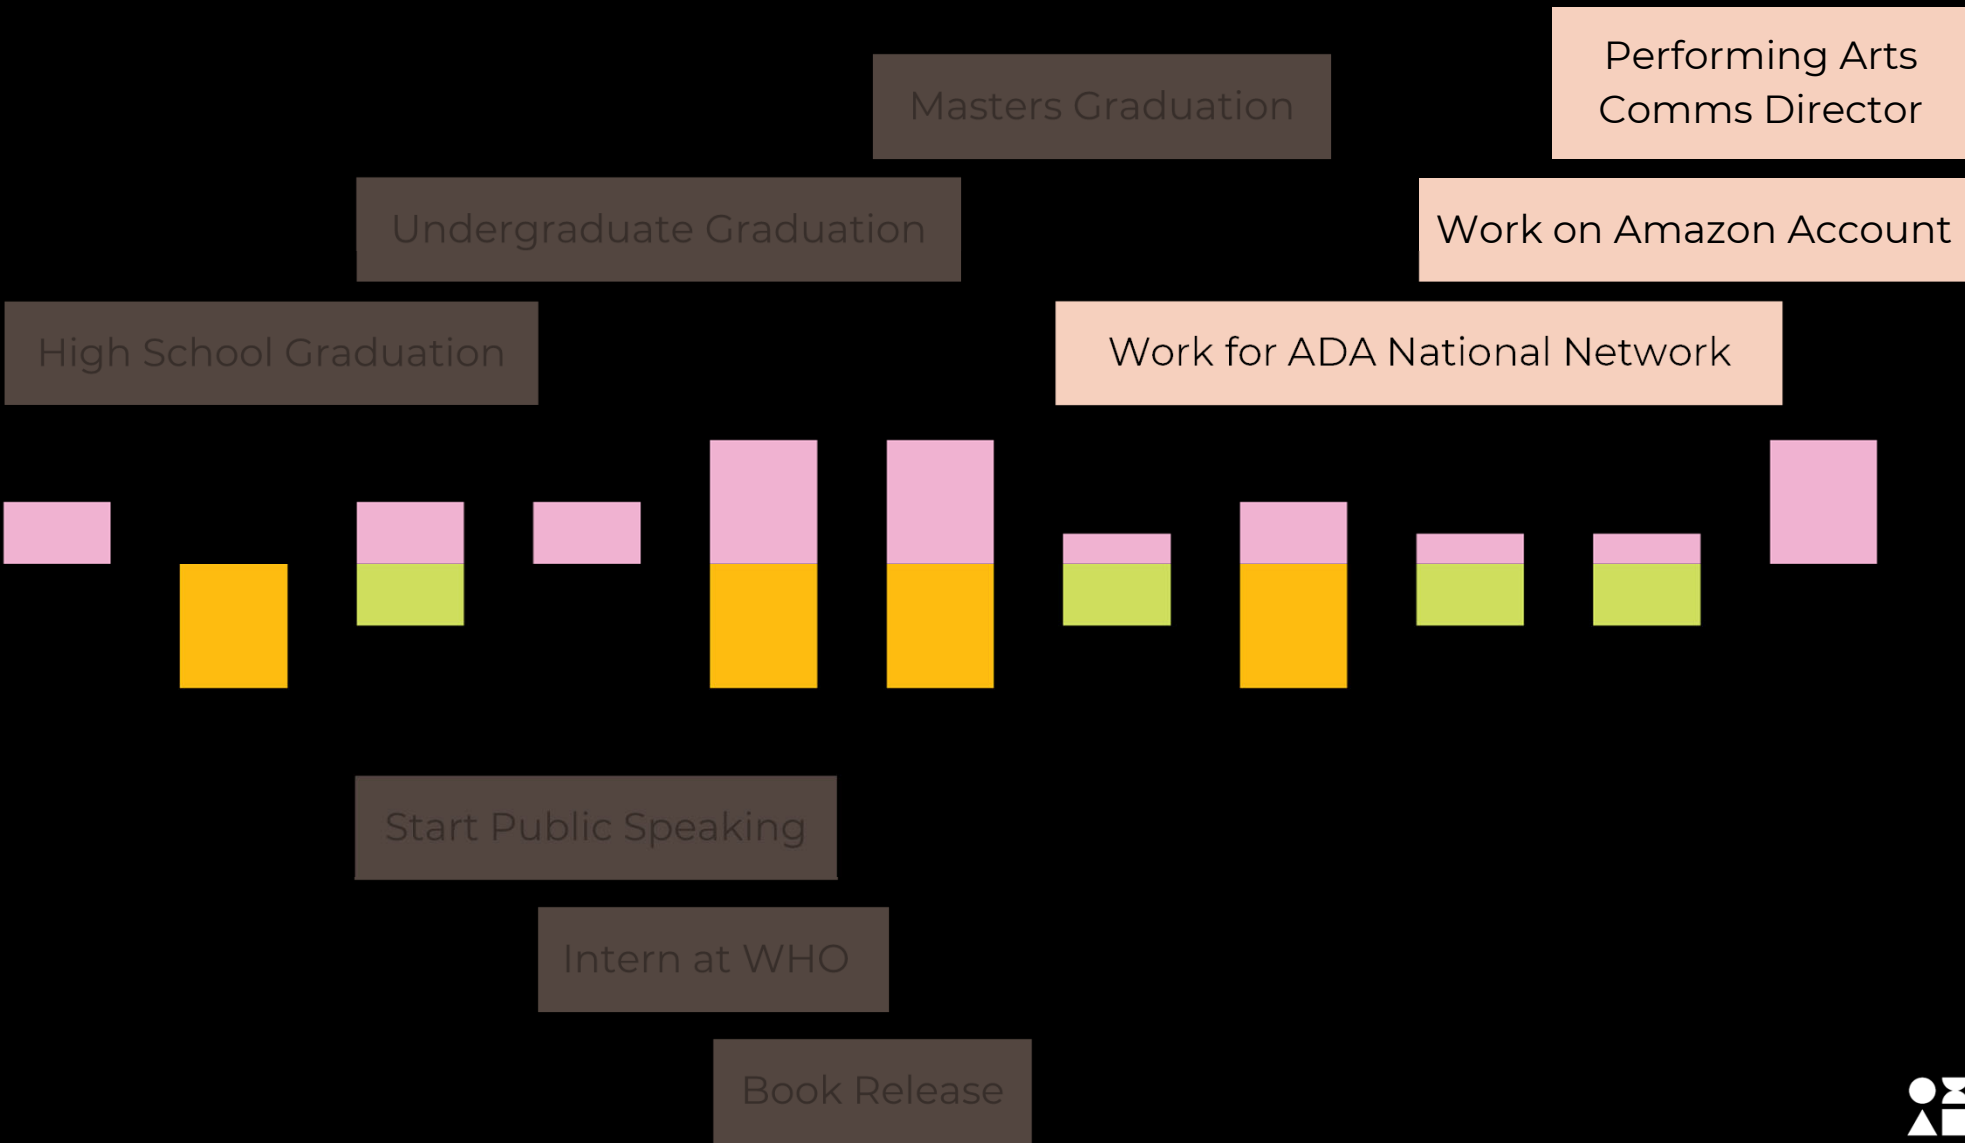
Performing Arts Comms Director

Masters Graduation

Undergraduate Graduation

Work on Amazon Account

High School Graduation

Work for ADA National Network

Start Public Speaking

Intern at WHO

Book Release